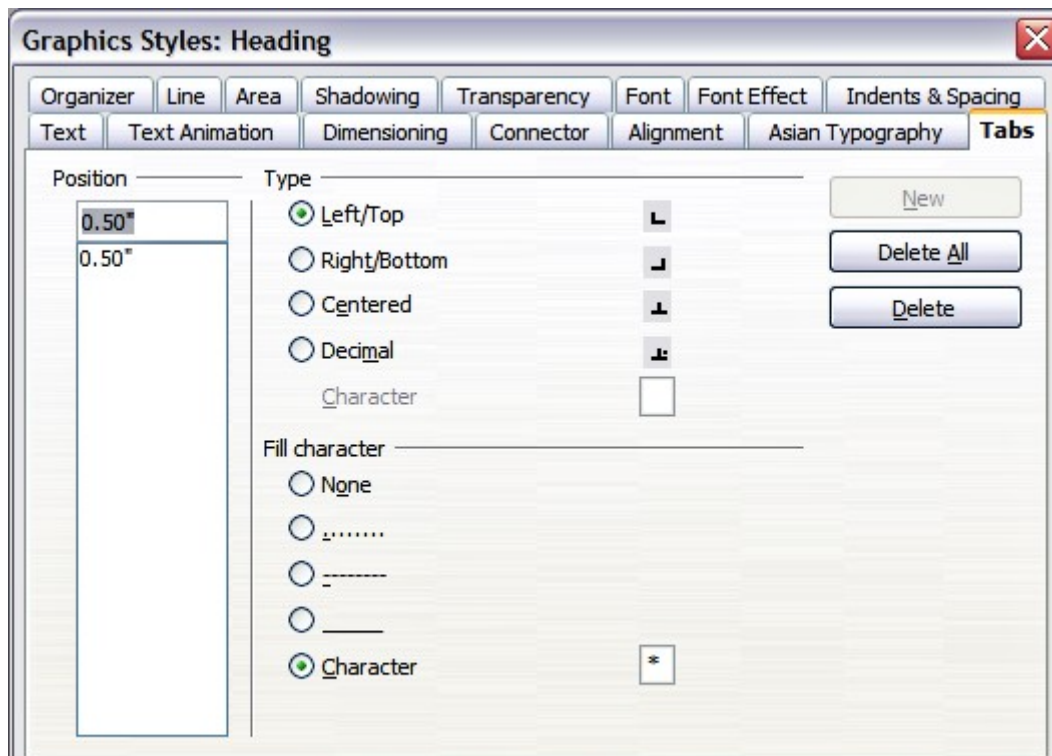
Graphics Styles: Heading

Organizer | Line | Area | Shadowing | Transparency | Font | Font Effect | Indents & Spacing
Text | Text Animation | Dimensioning | Connector | Alignment | Asian Typography | Tabs

Position
0.50"
0.50"

Type
Left/Top
Right/Bottom
Centered
Decimal
Character

Fill character
None
........
--------
_____
Character *

New
Delete All
Delete